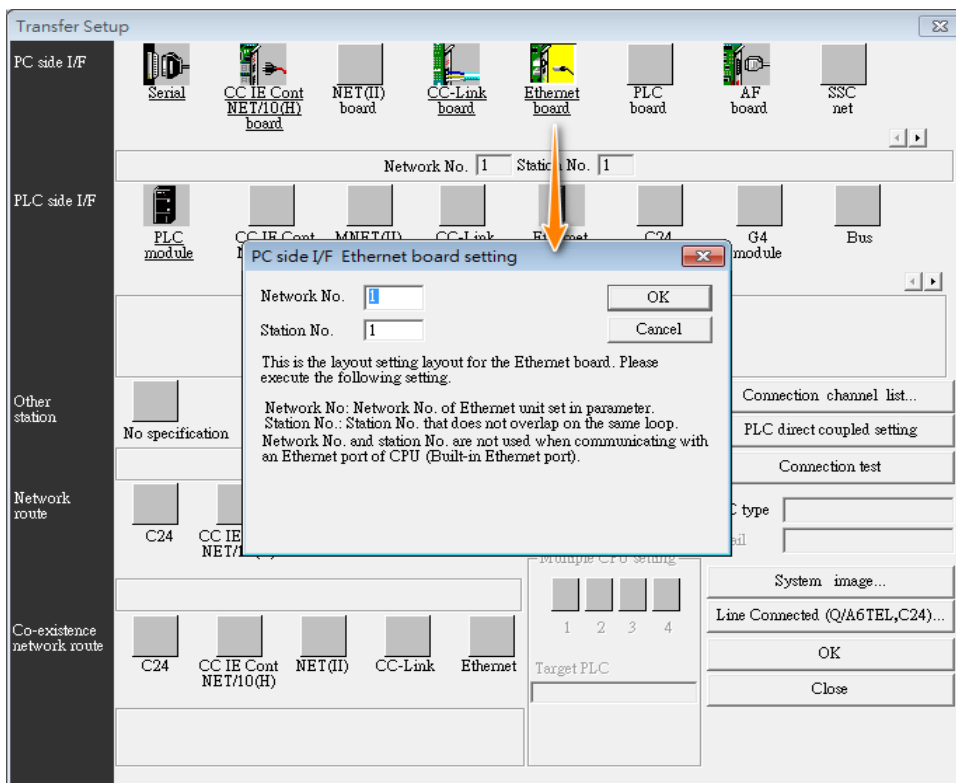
Transfer Setup

PC side I/F

Serial

CC IE Cont NET/10(H) board

NET(II) board

CC-Link board

Ethernet board

PLC board

AF board

SSC net

Network No. 1 Stati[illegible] No. 1

PLC side I/F

PLC module

CC IE Cont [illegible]

MNET(II) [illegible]

CC-Link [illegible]

E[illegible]rnet

C24

G4 module

Bus

PC side I/F Ethernet board setting

Network No. 1

Station No. 1

OK

Cancel

This is the layout setting layout for the Ethernet board. Please execute the following setting.

Network No: Network No. of Ethernet unit set in parameter.
Station No.: Station No. that does not overlap on the same loop.
Network No. and station No. are not used when communicating with an Ethernet port of CPU (Built-in Ethernet port).

Other station

No specification

Connection channel list...

PLC direct coupled setting

Connection test

Network route

C24

CC IE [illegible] NET/1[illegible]

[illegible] type

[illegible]ail

Multiple CPU setting

1 2 3 4

Target PLC

System image...

Line Connected (Q/A6TEL,C24)...

OK

Close

Co-existence network route

C24

CC IE Cont NET/10(H)

NET(II)

CC-Link

Ethernet